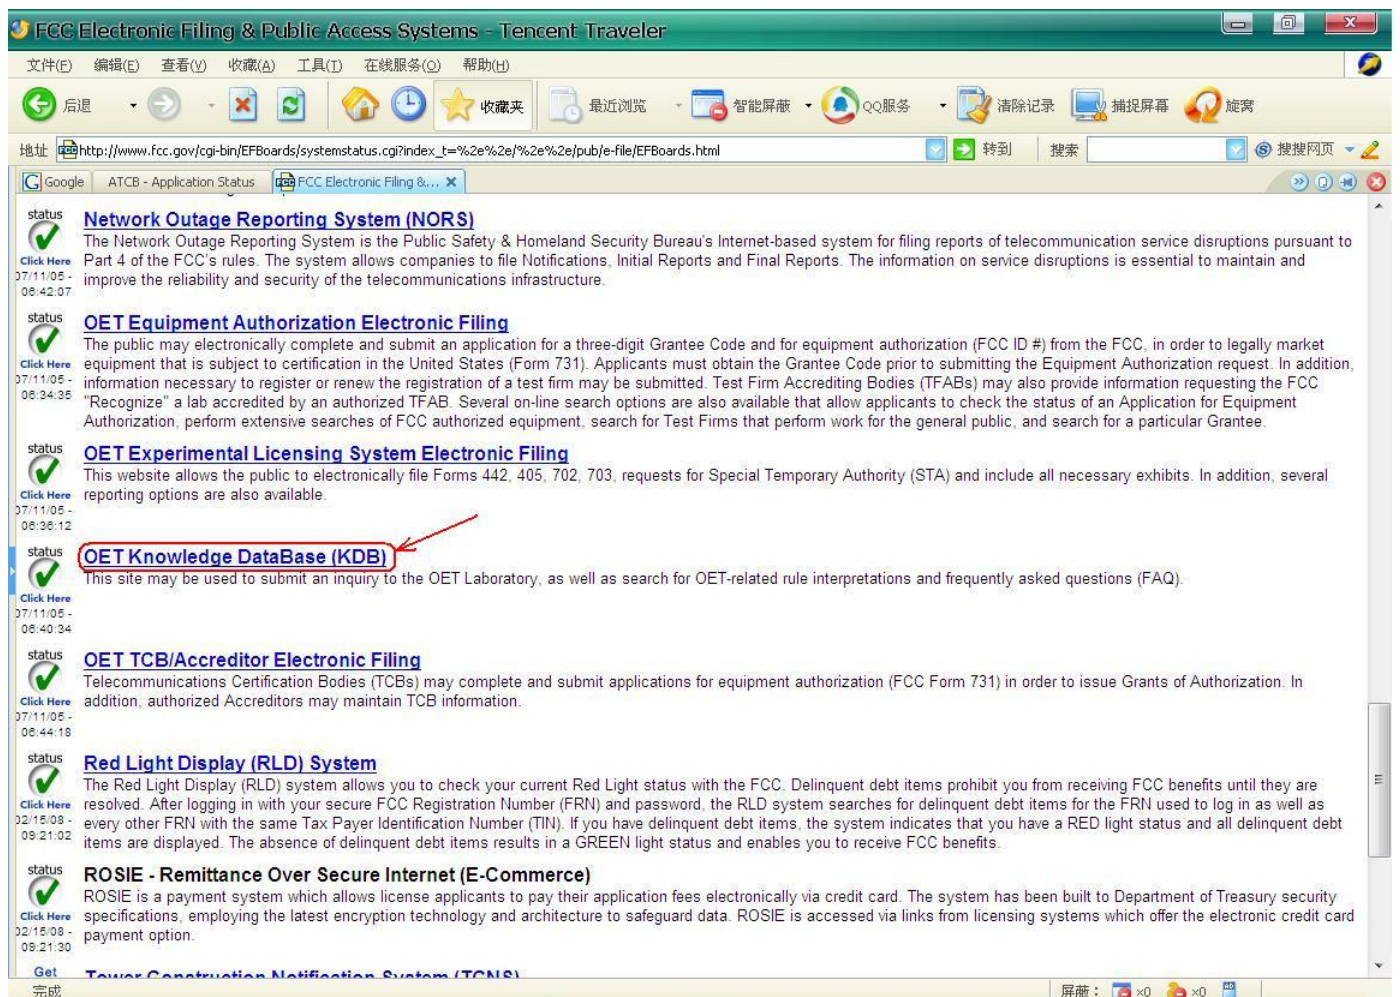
FCC Electronic Filing & Public Access Systems - Tencent Traveler

文件(F) 编辑(E) 查看(V) 收藏(A) 工具(T) 在线服务(O) 帮助(H)

后退 收藏夹 最近浏览 智能屏蔽 QQ服务 清除记录 捕捉屏幕 旋窝

地址 http://www.fcc.gov/cgi-bin/EFBoards/systemstatus.cgi?index_t=%2e%2e/%2e%2e/pub/e-file/EFBoards.html 转到 搜索 搜搜网页

Google ATCB - Application Status FCC Electronic Filing &...

status Click Here 07/11/05 - 06:42:07
Network Outage Reporting System (NORS)
The Network Outage Reporting System is the Public Safety & Homeland Security Bureau's Internet-based system for filing reports of telecommunication service disruptions pursuant to Part 4 of the FCC's rules. The system allows companies to file Notifications, Initial Reports and Final Reports. The information on service disruptions is essential to maintain and improve the reliability and security of the telecommunications infrastructure.

status Click Here 07/11/05 - 06:34:35
OET Equipment Authorization Electronic Filing
The public may electronically complete and submit an application for a three-digit Grantee Code and for equipment authorization (FCC ID #) from the FCC, in order to legally market equipment that is subject to certification in the United States (Form 731). Applicants must obtain the Grantee Code prior to submitting the Equipment Authorization request. In addition, information necessary to register or renew the registration of a test firm may be submitted. Test Firm Accrediting Bodies (TFABs) may also provide information requesting the FCC "Recognize" a lab accredited by an authorized TFAB. Several on-line search options are also available that allow applicants to check the status of an Application for Equipment Authorization, perform extensive searches of FCC authorized equipment, search for Test Firms that perform work for the general public, and search for a particular Grantee.

status Click Here 07/11/05 - 06:36:12
OET Experimental Licensing System Electronic Filing
This website allows the public to electronically file Forms 442, 405, 702, 703, requests for Special Temporary Authority (STA) and include all necessary exhibits. In addition, several reporting options are also available.

status Click Here 07/11/05 - 06:40:34
OET Knowledge DataBase (KDB)
This site may be used to submit an inquiry to the OET Laboratory, as well as search for OET-related rule interpretations and frequently asked questions (FAQ).

status Click Here 07/11/05 - 06:44:18
OET TCB/Accreditor Electronic Filing
Telecommunications Certification Bodies (TCBs) may complete and submit applications for equipment authorization (FCC Form 731) in order to issue Grants of Authorization. In addition, authorized Accreditors may maintain TCB information.

status Click Here 02/15/08 - 09:21:02
Red Light Display (RLD) System
The Red Light Display (RLD) system allows you to check your current Red Light status with the FCC. Delinquent debt items prohibit you from receiving FCC benefits until they are resolved. After logging in with your secure FCC Registration Number (FRN) and password, the RLD system searches for delinquent debt items for the FRN used to log in as well as every other FRN with the same Tax Payer Identification Number (TIN). If you have delinquent debt items, the system indicates that you have a RED light status and all delinquent debt items are displayed. The absence of delinquent debt items results in a GREEN light status and enables you to receive FCC benefits.

status Click Here 02/15/08 - 09:21:30
ROSIE - Remittance Over Secure Internet (E-Commerce)
ROSIE is a payment system which allows license applicants to pay their application fees electronically via credit card. The system has been built to Department of Treasury security specifications, employing the latest encryption technology and architecture to safeguard data. ROSIE is accessed via links from licensing systems which offer the electronic credit card payment option.

Get
Tower Construction Notification System (TCNS)

完成 屏蔽: x0 x0